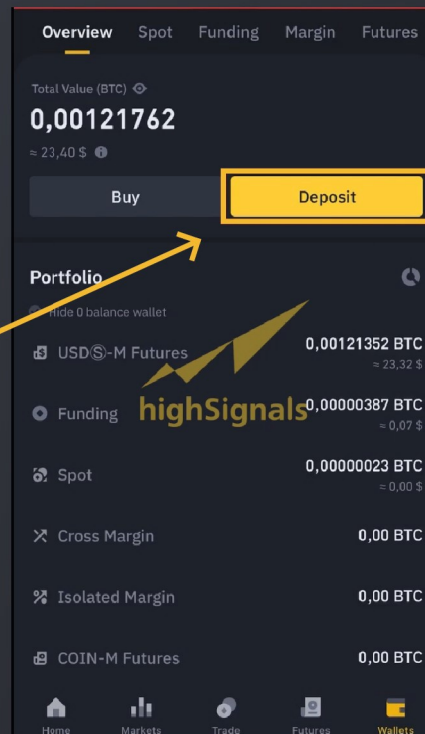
Overview Spot Funding Margin Futures

Total Value (BTC)

0,00121762

≈ 23,40 $

Buy

Deposit

Portfolio

Hide 0 balance wallet

USDⓈ-M Futures 0,00121352 BTC ≈ 23,32 $

Funding 0,00000387 BTC ≈ 0,07 $

highSignals

Spot 0,00000023 BTC ≈ 0,00 $

Cross Margin 0,00 BTC

Isolated Margin 0,00 BTC

COIN-M Futures 0,00 BTC

Home Markets Trade Futures Wallets